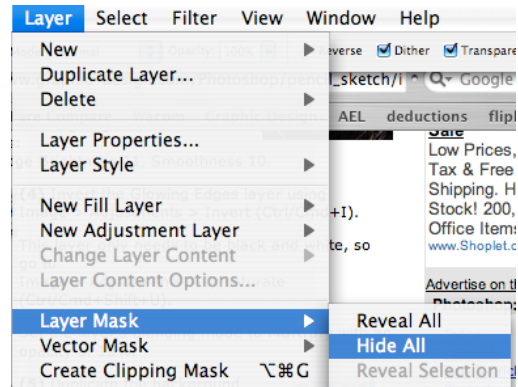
Layer Select Filter View Window Help

New
Duplicate Layer...
Delete
Layer Properties...
Layer Style
New Fill Layer
New Adjustment Layer
Change Layer Content
Layer Content Options...
Layer Mask
Vector Mask
Create Clipping Mask ⌥⌘G

Reveal All
Hide All
Reveal Selection

everse Dither Transpare
_sketch/i Google
AEL deductions flipl
Sale
Low Prices,
Tax & Free
Shipping. H
Stock! 200,
Office Items
www.Shoplet.co
Advertise on th
Smoothness 10.
+I).
e, so